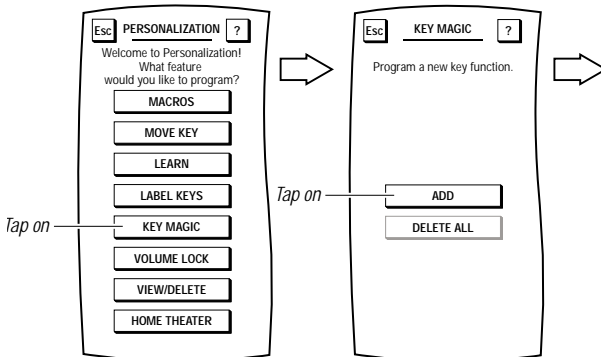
Esc PERSONALIZATION ?

Welcome to Personalization! What feature would you like to program?

MACROS

MOVE KEY

LEARN

LABEL KEYS

Tap on

KEY MAGIC

VOLUME LOCK

VIEW/DELETE

HOME THEATER

Esc KEY MAGIC ?

Program a new key function.

Tap on

ADD

DELETE ALL